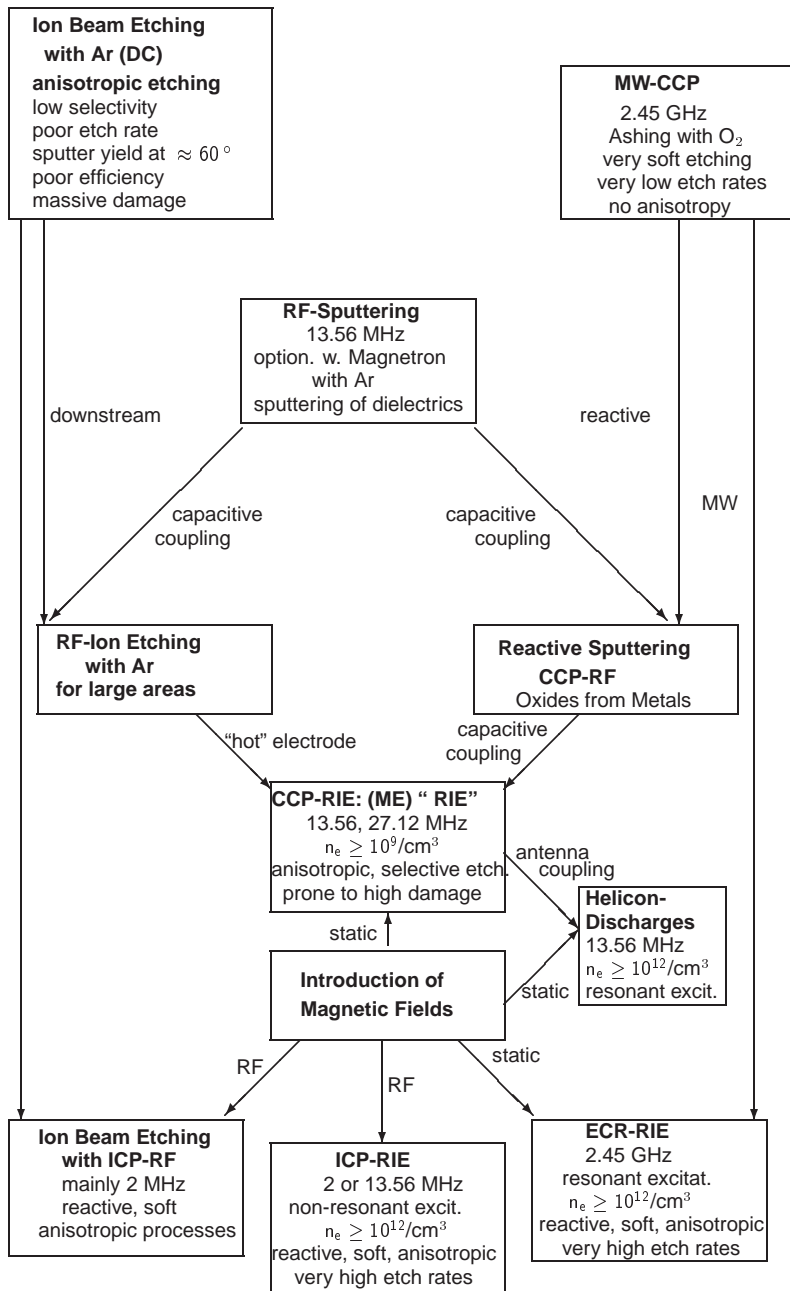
**Ion Beam Etching with Ar (DC)**
**anisotropic etching**
low selectivity
poor etch rate
sputter yield at $\approx 60^\circ$
poor efficiency
massive damage

**MW-CCP**
2.45 GHz
Ashing with $O_2$
very soft etching
very low etch rates
no anisotropy

**RF-Sputtering**
13.56 MHz
option. w. Magnetron
with Ar
sputtering of dielectrics

downstream

reactive

capacitive coupling

capacitive coupling

MW

**RF-Ion Etching with Ar for large areas**

**Reactive Sputtering CCP-RF**
Oxides from Metals

"hot" electrode

capacitive coupling

**CCP-RIE: (ME) " RIE"**
13.56, 27.12 MHz
$n_e \geq 10^9/cm^3$
anisotropic, selective etch.
prone to high damage

antenna coupling

**Helicon-Discharges**
13.56 MHz
$n_e \geq 10^{12}/cm^3$
resonant excit.

static

static

**Introduction of Magnetic Fields**

RF

RF

static

**Ion Beam Etching with ICP-RF**
mainly 2 MHz
reactive, soft
anisotropic processes

**ICP-RIE**
2 or 13.56 MHz
non-resonant excit.
$n_e \geq 10^{12}/cm^3$
reactive, soft, anisotropic
very high etch rates

**ECR-RIE**
2.45 GHz
resonant excitat.
$n_e \geq 10^{12}/cm^3$
reactive, soft, anisotropic
very high etch rates